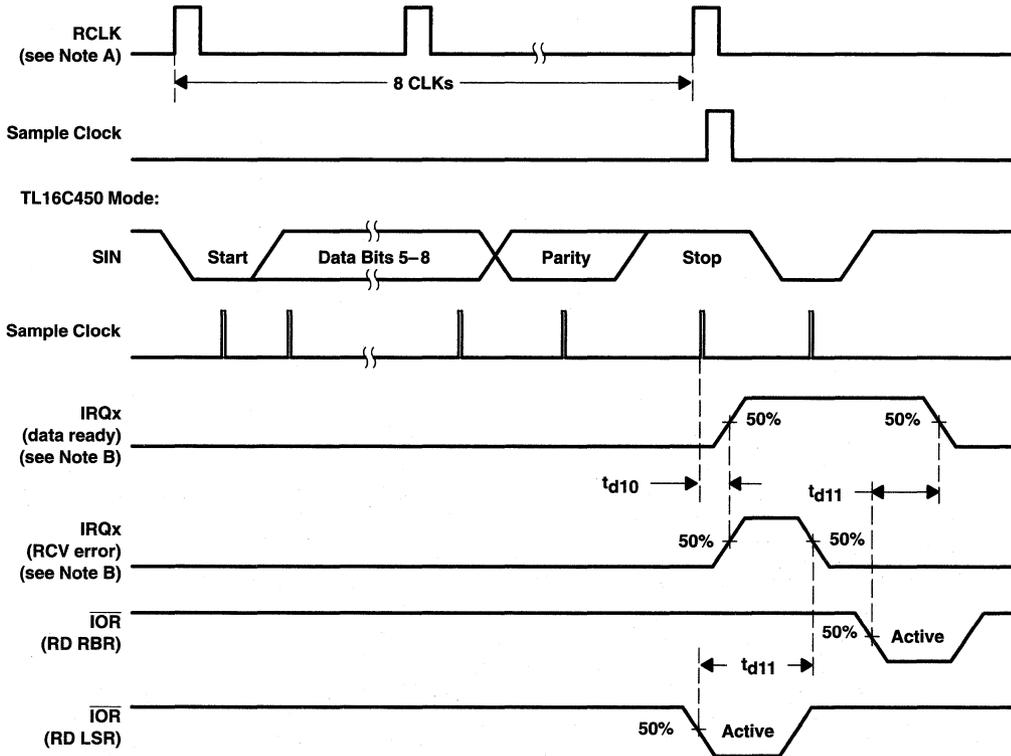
RCLK
(see Note A)

8 CLKs

Sample Clock

TL16C450 Mode:

SIN

Start

Data Bits 5–8

Parity

Stop

Sample Clock

IRQx
(data ready)
(see Note B)

50%

50%

$t_{d10}$

$t_{d11}$

IRQx
(RCV error)
(see Note B)

50%

50%

$\overline{IOR}$
(RD RBR)

50%

Active

$t_{d11}$

$\overline{IOR}$
(RD LSR)

50%

Active